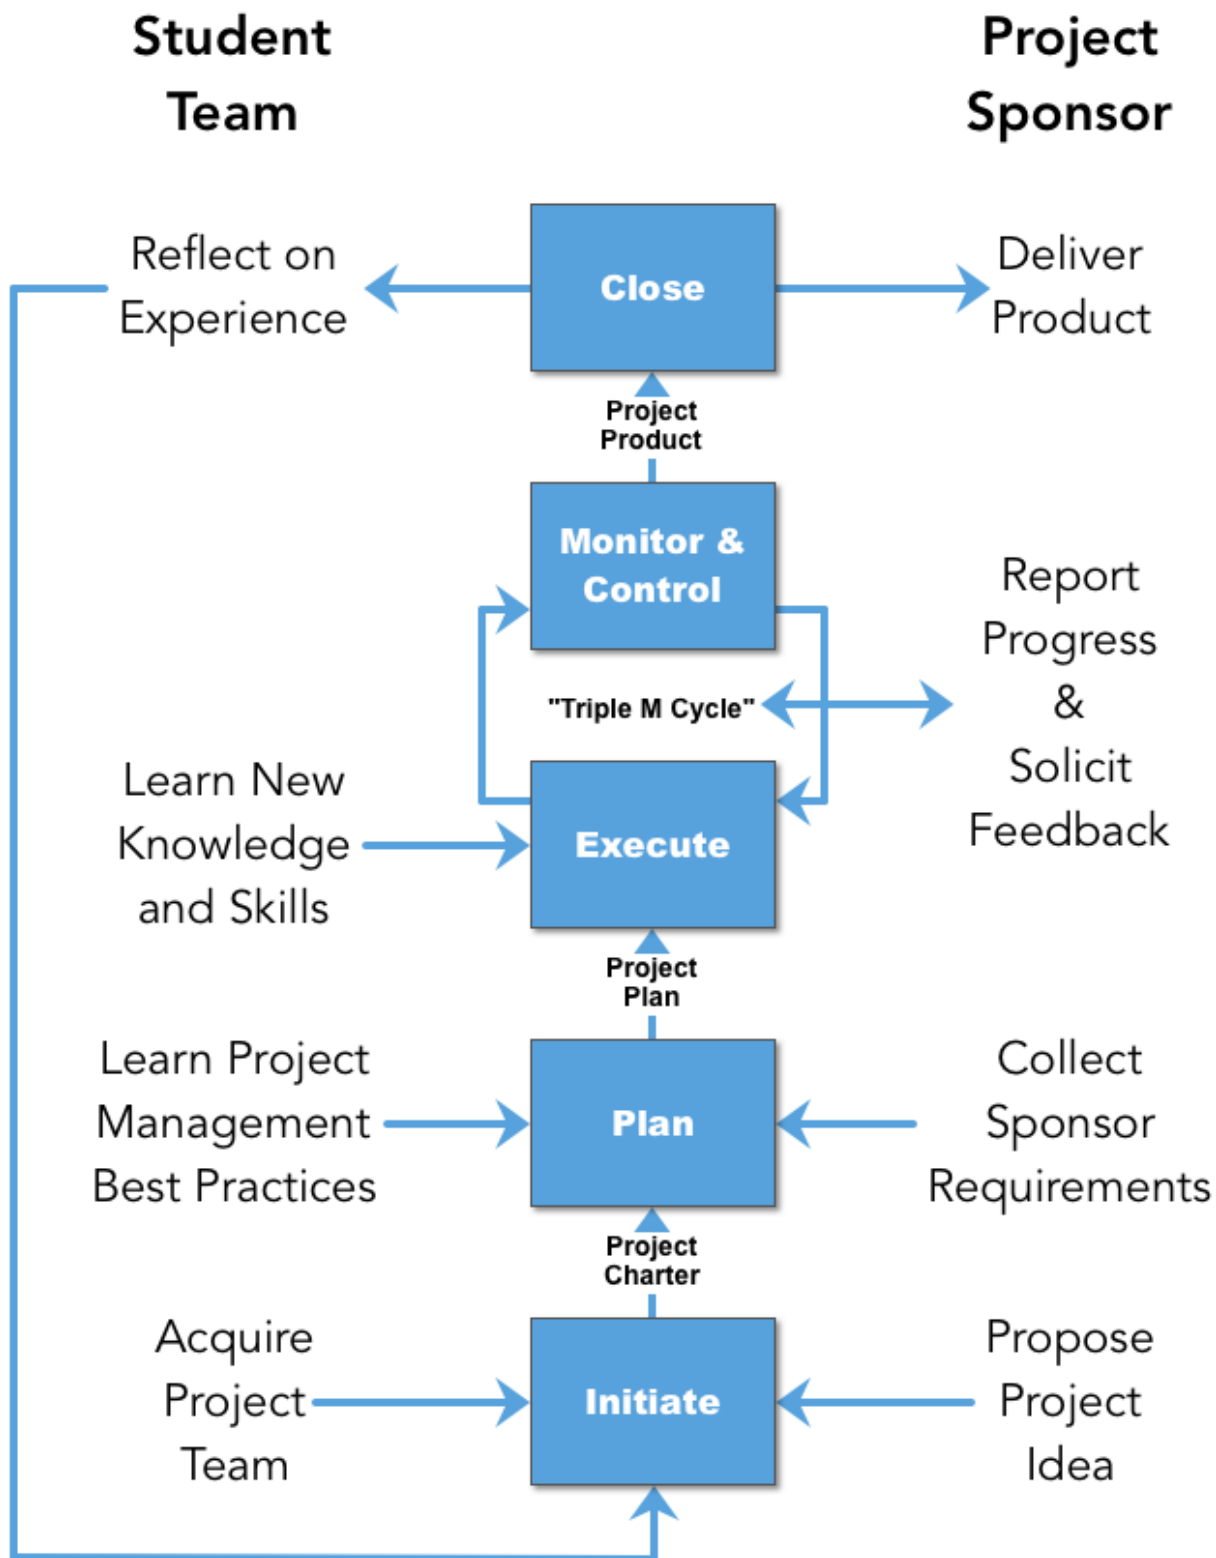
Student Team

Project Sponsor

Reflect on Experience

Close

Deliver Product

Project Product

Monitor & Control

Report Progress & Solicit Feedback

"Triple M Cycle"

Learn New Knowledge and Skills

Execute

Project Plan

Learn Project Management Best Practices

Plan

Collect Sponsor Requirements

Project Charter

Acquire Project Team

Initiate

Propose Project Idea